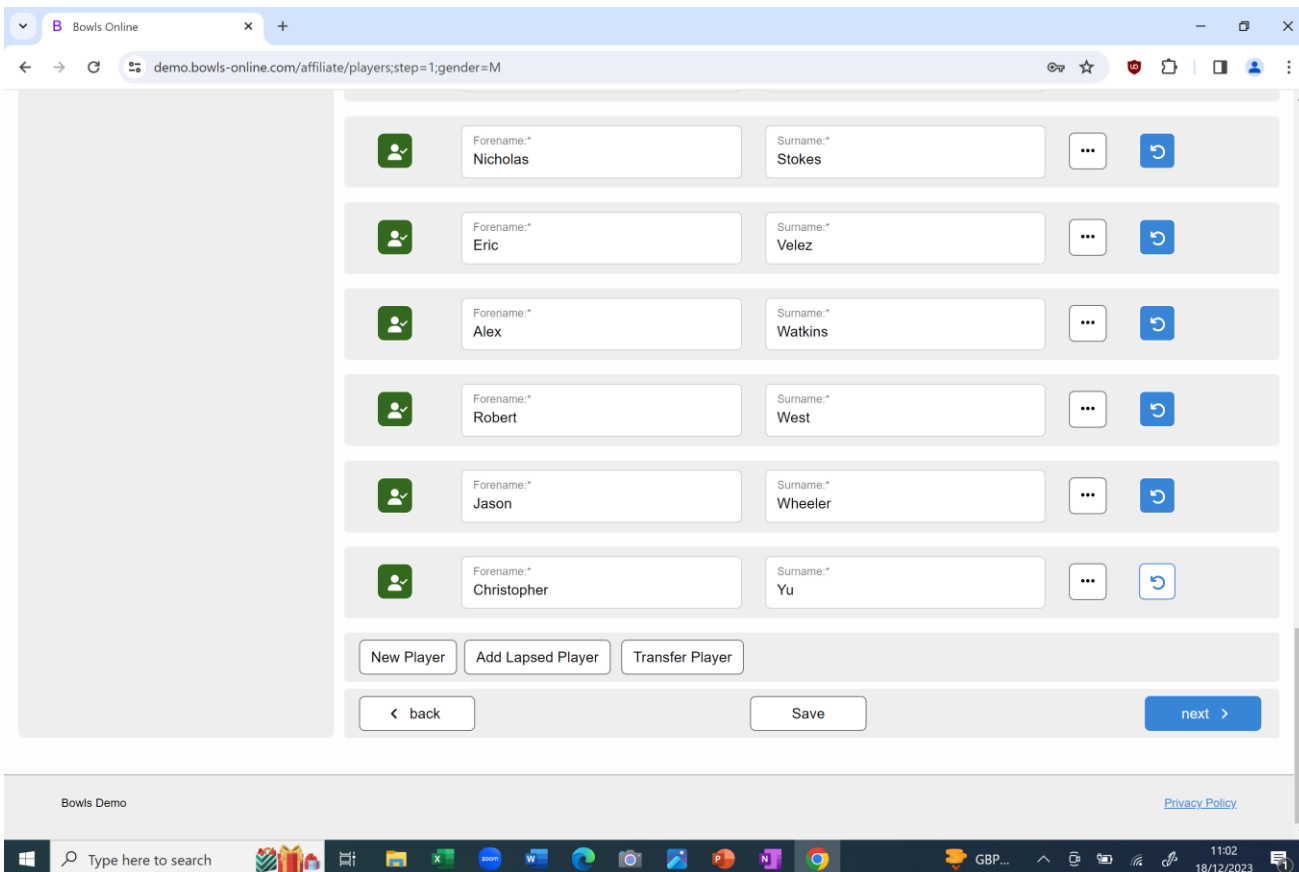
Bowls Online

demo.bowls-online.com/affiliate/players;step=1;gender=M

Forename:*
Nicholas

Surname:*
Stokes

Forename:*
Eric

Surname:*
Velez

Forename:*
Alex

Surname:*
Watkins

Forename:*
Robert

Surname:*
West

Forename:*
Jason

Surname:*
Wheeler

Forename:*
Christopher

Surname:*
Yu

New Player
Add Lapsed Player
Transfer Player

back
Save
next

Bowls Demo
Privacy Policy

Type here to search
GBP...
11:02
18/12/2023